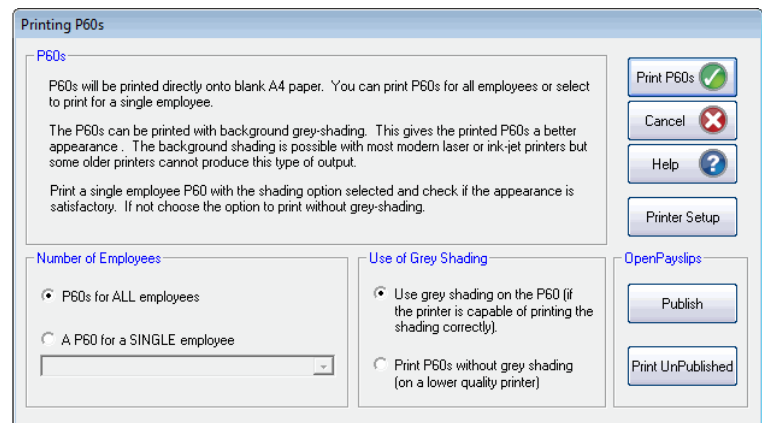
Printing P60s

P60s

P60s will be printed directly onto blank A4 paper. You can print P60s for all employees or select to print for a single employee.

The P60s can be printed with background grey-shading. This gives the printed P60s a better appearance . The background shading is possible with most modern laser or ink-jet printers but some older printers cannot produce this type of output.

Print a single employee P60 with the shading option selected and check if the appearance is satisfactory. If not choose the option to print without grey-shading.

Print P60s

Cancel

Help

Printer Setup

Number of Employees

P60s for ALL employees

A P60 for a SINGLE employee

Use of Grey Shading

Use grey shading on the P60 (if the printer is capable of printing the shading correctly).

Print P60s without grey shading (on a lower quality printer)

OpenPayslips

Publish

Print UnPublished